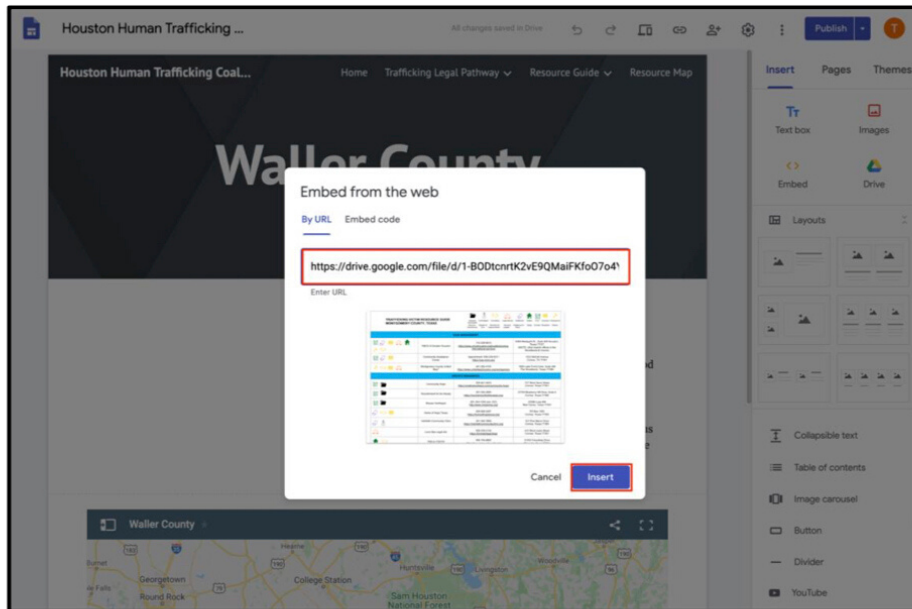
Houston Human Trafficking ...

All changes saved in Drive

Publish

T

Houston Human Trafficking Coal...

Home Trafficking Legal Pathway Resource Guide Resource Map

Waller County

Embed from the web

By URL Embed code

https://drive.google.com/file/d/1-BODtcnrtK2vE9QMaiFKfoO7o4Y

Enter URL

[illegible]

Cancel Insert

Insert Pages Themes

Text box

Images

Embed

Drive

Layouts

Collapsible text

Table of contents

Image carousel

Button

Divider

YouTube

Waller County

Hempstead

Huntsville

Livingston

Georgetown

College Station

Round Rock

Sam Houston National Forest